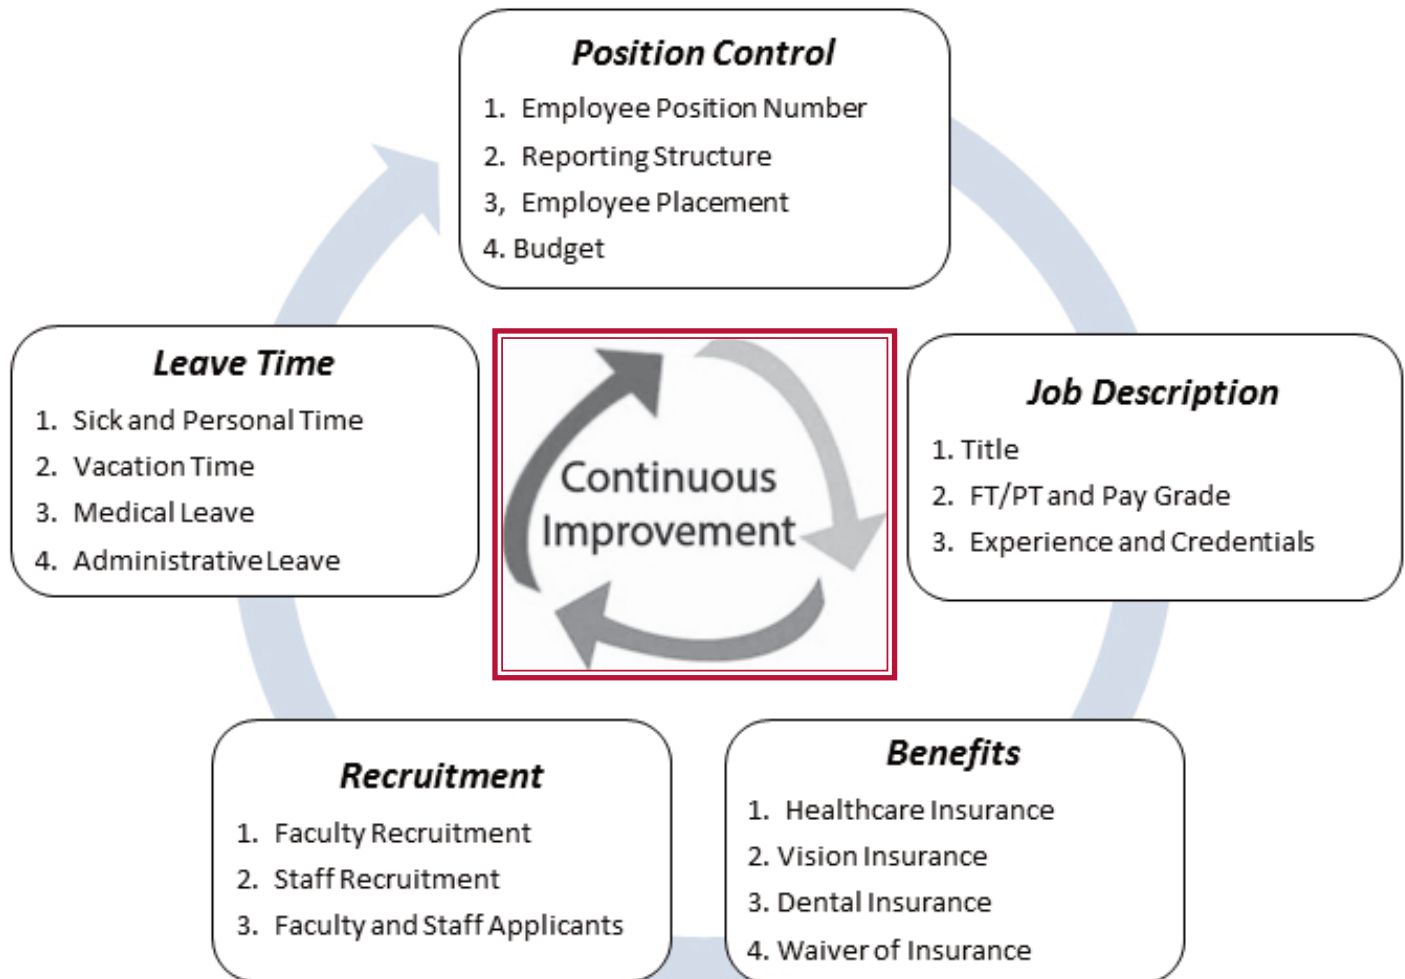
Position Control
1. Employee Position Number
2. Reporting Structure
3, Employee Placement
4. Budget

Leave Time
1. Sick and Personal Time
2. Vacation Time
3. Medical Leave
4. Administrative Leave

Continuous Improvement

Job Description
1. Title
2. FT/PT and Pay Grade
3. Experience and Credentials

Recruitment
1. Faculty Recruitment
2. Staff Recruitment
3. Faculty and Staff Applicants

Benefits
1. Healthcare Insurance
2. Vision Insurance
3. Dental Insurance
4. Waiver of Insurance